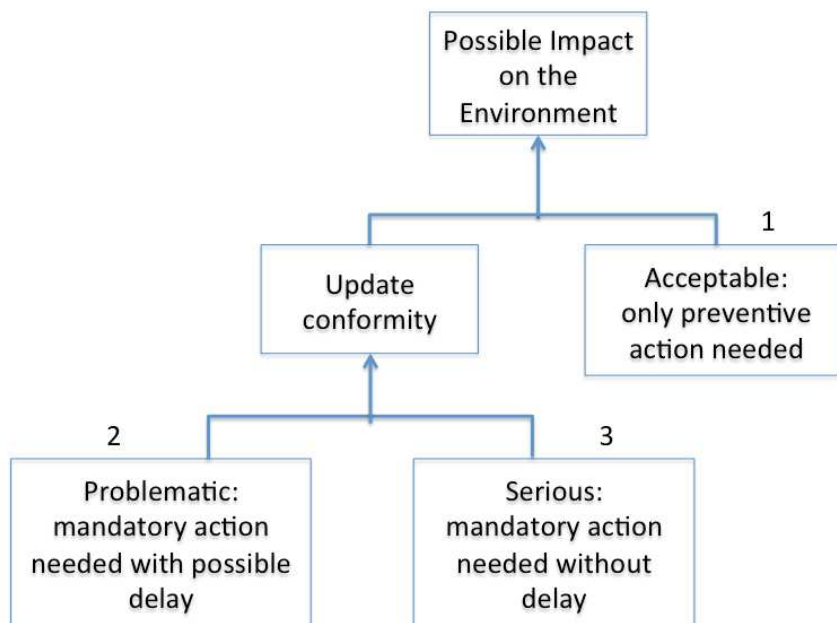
Possible Impact on the Environment

Update conformity

1

Acceptable: only preventive action needed

2

Problematic: mandatory action needed with possible delay

3

Serious: mandatory action needed without delay